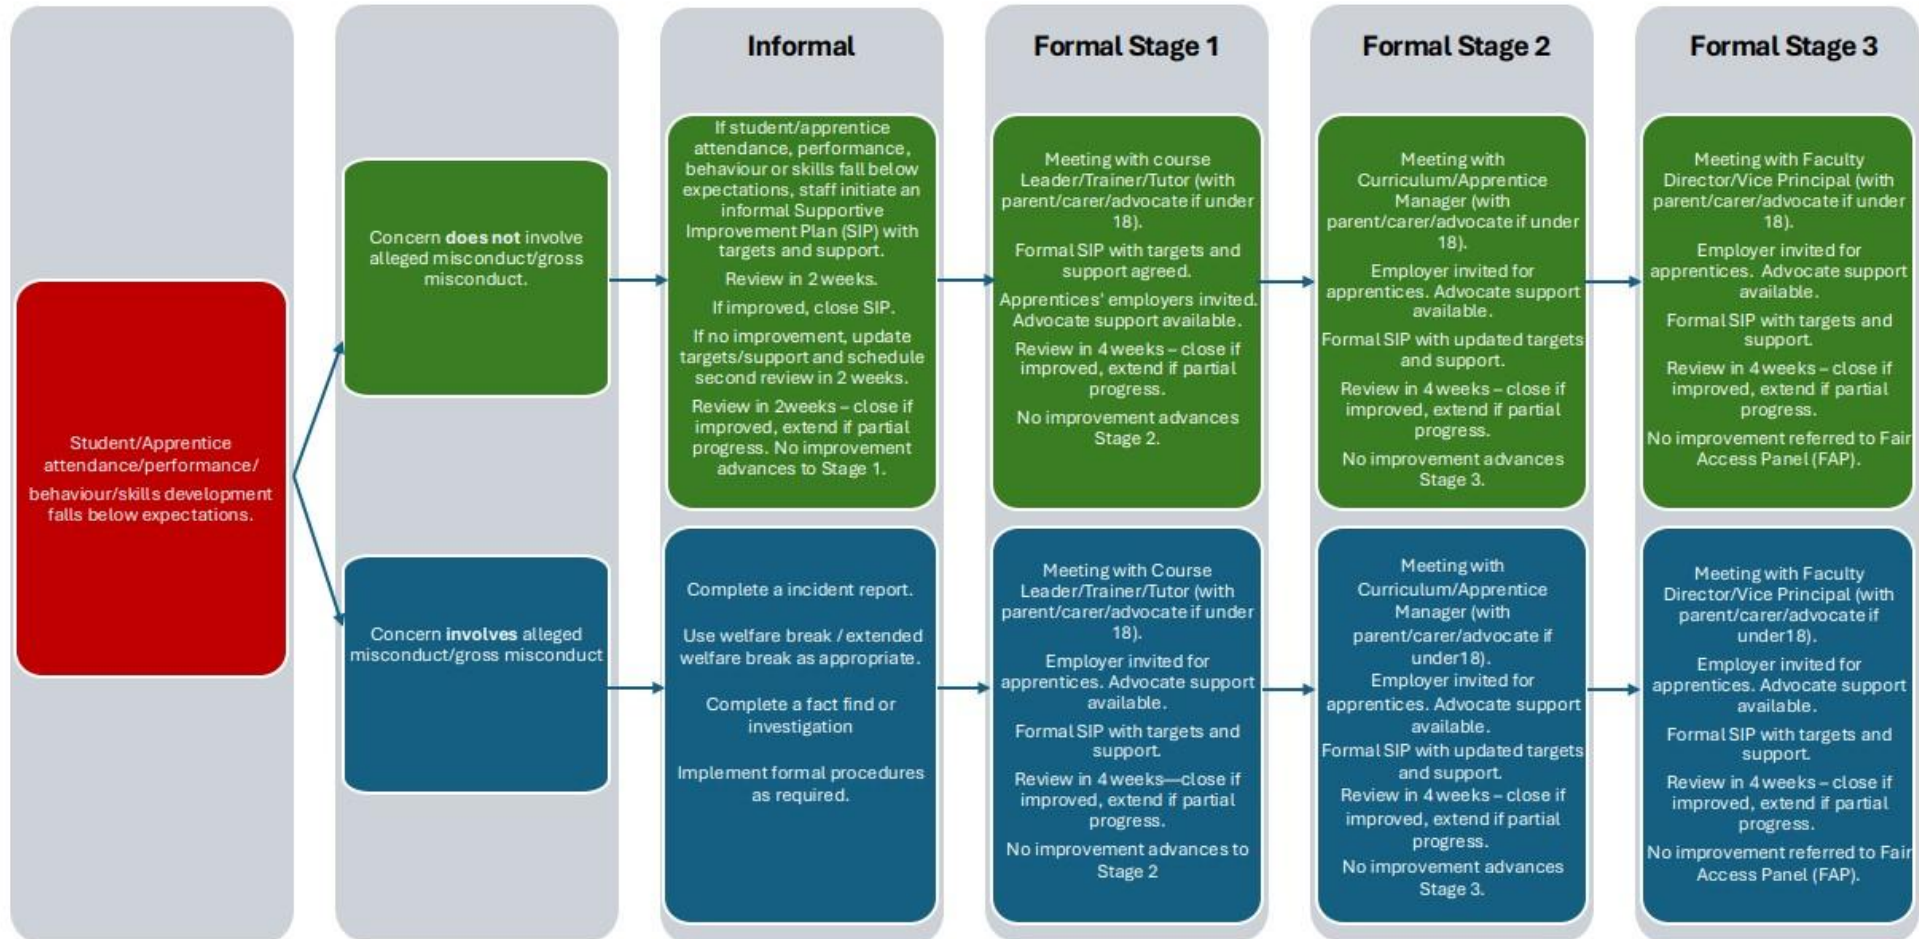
Student/Apprentice attendance/performance/ behaviour/skills development falls below expectations.

Concern does not involve alleged misconduct/gross misconduct.

Concern involves alleged misconduct/gross misconduct

Informal

If student/apprentice attendance, performance, behaviour or skills fall below expectations, staff initiate an informal Supportive Improvement Plan (SIP) with targets and support.

Review in 2 weeks.

If improved, close SIP.

If no improvement, update targets/support and schedule second review in 2 weeks.

Review in 2weeks – close if improved, extend if partial progress. No improvement advances to Stage 1.

Complete a incident report.

Use welfare break / extended welfare break as appropriate.

Complete a fact find or investigation

Implement formal procedures as required.

Formal Stage 1

Meeting with course Leader/Trainer/Tutor (with parent/carer/advocate if under 18).

Formal SIP with targets and support agreed.

Apprentices' employers invited. Advocate support available.

Review in 4 weeks – close if improved, extend if partial progress.

No improvement advances Stage 2.

Meeting with Course Leader/Trainer/Tutor (with parent/carer/advocate if under 18).

Employer invited for apprentices. Advocate support available.

Formal SIP with targets and support.

Review in 4 weeks—close if improved, extend if partial progress.

No improvement advances to Stage 2

Formal Stage 2

Meeting with Curriculum/Apprentice Manager (with parent/carer/advocate if under 18).

Employer invited for apprentices. Advocate support available.

Formal SIP with updated targets and support.

Review in 4 weeks – close if improved, extend if partial progress.

No improvement advances Stage 3.

Meeting with Curriculum/Apprentice Manager (with parent/carer/advocate if under18).

Employer invited for apprentices. Advocate support available.

Formal SIP with updated targets and support.

Review in 4 weeks – close if improved, extend if partial progress.

No improvement advances Stage 3.

Formal Stage 3

Meeting with Faculty Director/Vice Principal (with parent/carer/advocate if under 18).

Employer invited for apprentices. Advocate support available.

Formal SIP with targets and support.

Review in 4 weeks – close if improved, extend if partial progress.

No improvement referred to Fair Access Panel (FAP).

Meeting with Faculty Director/Vice Principal (with parent/carer/advocate if under18).

Employer invited for apprentices. Advocate support available.

Formal SIP with targets and support.

Review in 4 weeks – close if improved, extend if partial progress.

No improvement referred to Fair Access Panel (FAP).